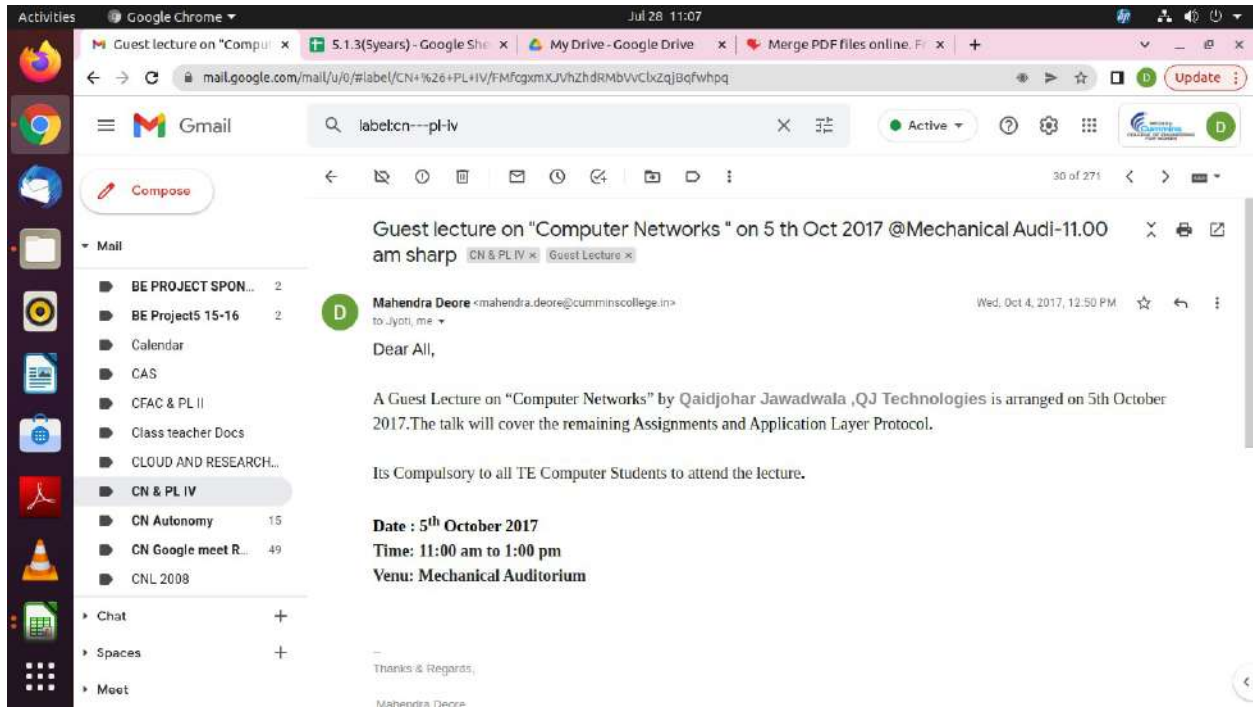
Activities Google Chrome ▾ Jul 28 11:07

Guest lecture on "Compu ×
5.1.3(5years) - Google She ×
My Drive - Google Drive ×
Merge PDF files online. F ×
+

mail.google.com/mail/u/0/#label/CN+%26+PL+IV/FMfcgxmXJVhZhdRMbVvClxZqjBqfwhpq

Update

Gmail

label:cn---pl-iv

Active

D

Compose

Mail

BE PROJECT SPON... 2
BE Project5 15-16 2
Calendar
CAS
CFAC & PL II
Class teacher Docs
CLOUD AND RESEARCH...
CN & PL IV
CN Autonomy 15
CN Google meet R... 49
CNL 2008

Chat +
Spaces +
Meet

30 of 271

Guest lecture on "Computer Networks " on 5 th Oct 2017 @Mechanical Audi-11.00 am sharp CN & PL IV × Guest Lecture ×

Mahendra Deore <mahendra.deore@cumminscollege.in>
to Jyoti, me

Wed, Oct 4, 2017, 12:50 PM

Dear All,

A Guest Lecture on "Computer Networks" by Qaidjohar Jawadwala ,QJ Technologies is arranged on 5th October 2017.The talk will cover the remaining Assignments and Application Layer Protocol.

Its Compulsory to all TE Computer Students to attend the lecture.

Date : 5$^{th}$ October 2017
Time: 11:00 am to 1:00 pm
Venu: Mechanical Auditorium

--
Thanks & Regards,

Mahendra Deore